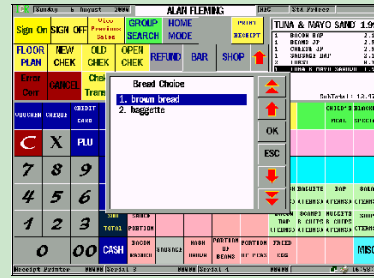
Sunday 6 August 2006
ALAN FLEMING
Sign On
SIGN OFF
Void Previous Line
GROUP SEARCH
HOME MODE
PRINT RECEIPT
TUNA & MAYO SAND
1 BACON BAP
1 BACON BP
1 CHEESE BP
1 EGG BAP
FLOOR PLAN
NEW CHEK
OLD CHEK
OPEN CHEK
REFUND
BAR
SHOP
Error Corr
CANCEL
Bread Choice
1. brown bread
2. baggette
OK
ESC
VOUCHER
CARD
CREDIT CARD
C
X
PLU
7
8
9
4
5
6
1
2
3
0
00
SUB TOTAL
CASH
BACON
SAUSAGE
HASH BROWN
PORTION OF BEANS
PORTION OF PEAS
FRIED EGG
MISC
Receipt Printer
Serial 3
Serial 4